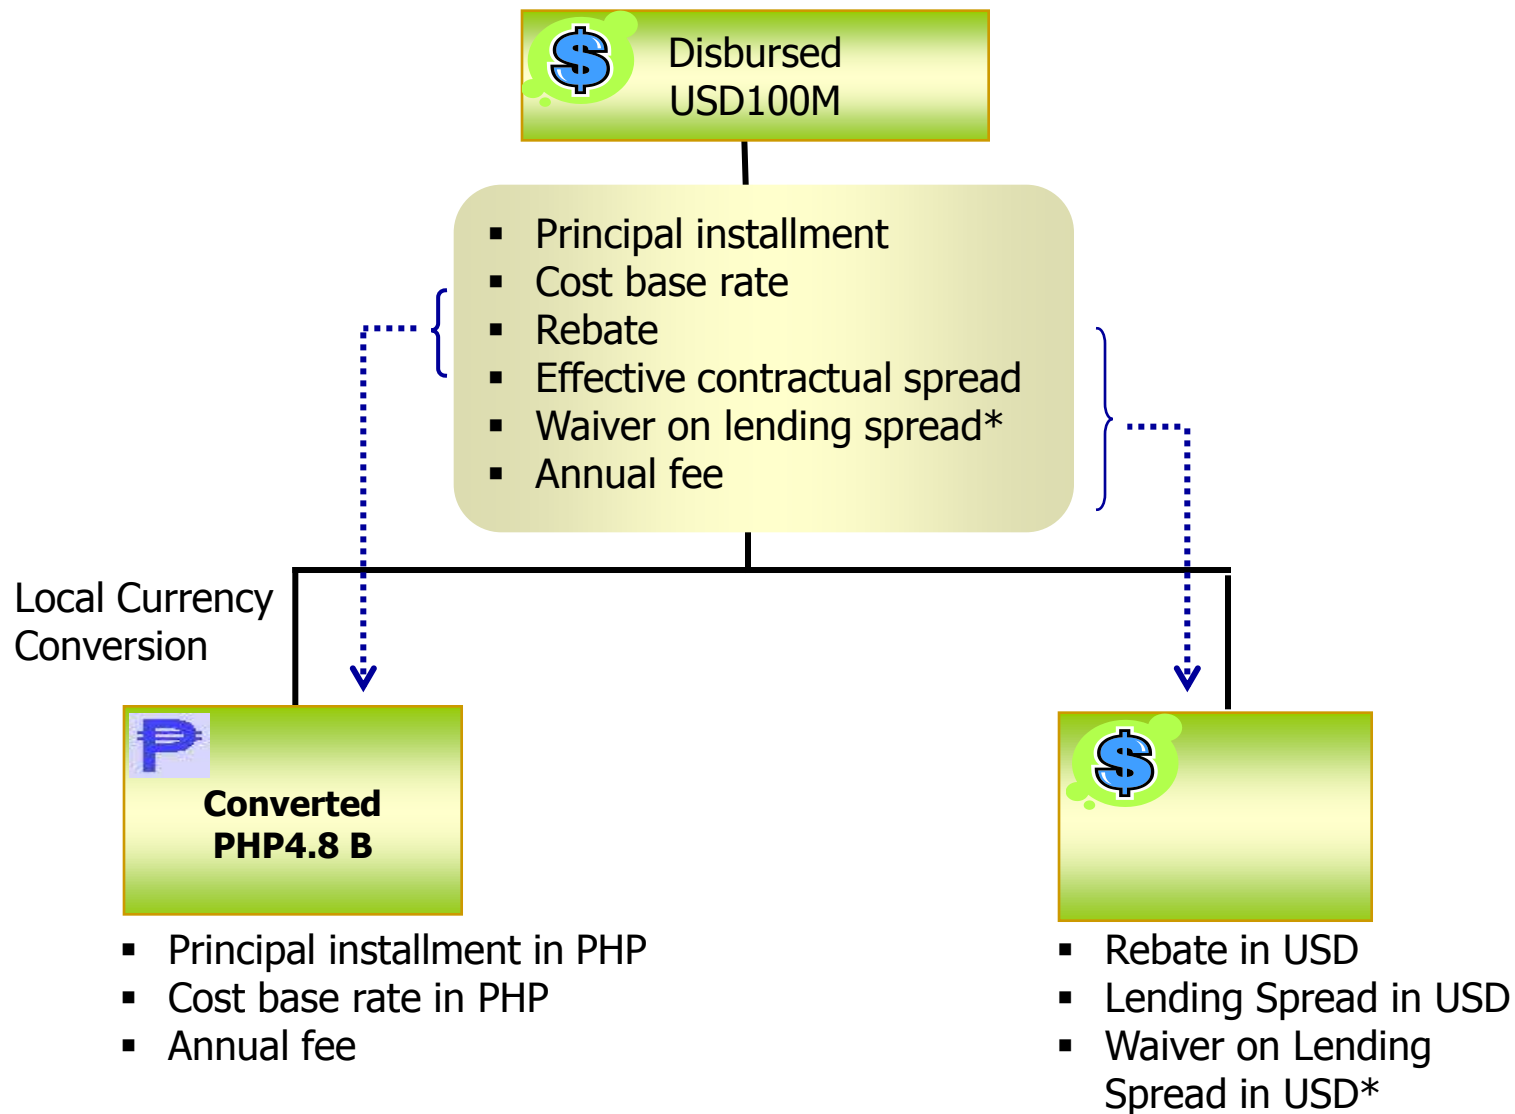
$ Disbursed USD100M

- Principal installment
- Cost base rate
- Rebate
- Effective contractual spread
- Waiver on lending spread*
- Annual fee

Local Currency Conversion

₱

Converted PHP4.8 B

- Principal installment in PHP
- Cost base rate in PHP
- Annual fee

$

- Rebate in USD
- Lending Spread in USD
- Waiver on Lending Spread in USD*